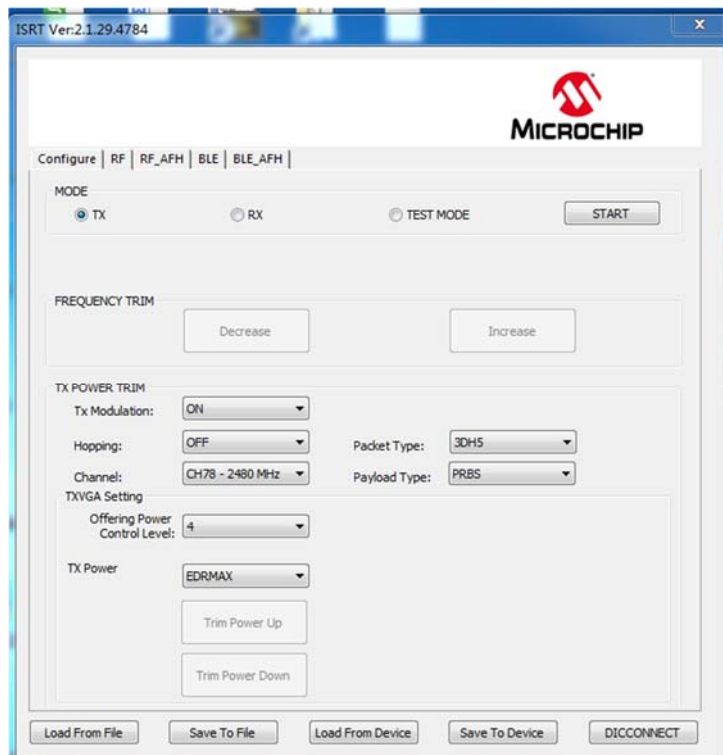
ISRT Ver:2.1.29.4784

MICROCHIP

Configure | RF | RF_AFH | BLE | BLE_AFH

MODE
TX
RX
TEST MODE
START

FREQUENCY TRIM
Decrease
Increase

TX POWER TRIM
Tx Modulation: ON
Hopping: OFF
Packet Type: 3DH5
Channel: CH78 - 2480 MHz
Payload Type: PRBS
TXVGA Setting
Offering Power Control Level: 4
TX Power EDRMAX
Trim Power Up
Trim Power Down

Load From File
Save To File
Load From Device
Save To Device
DICCONNECT